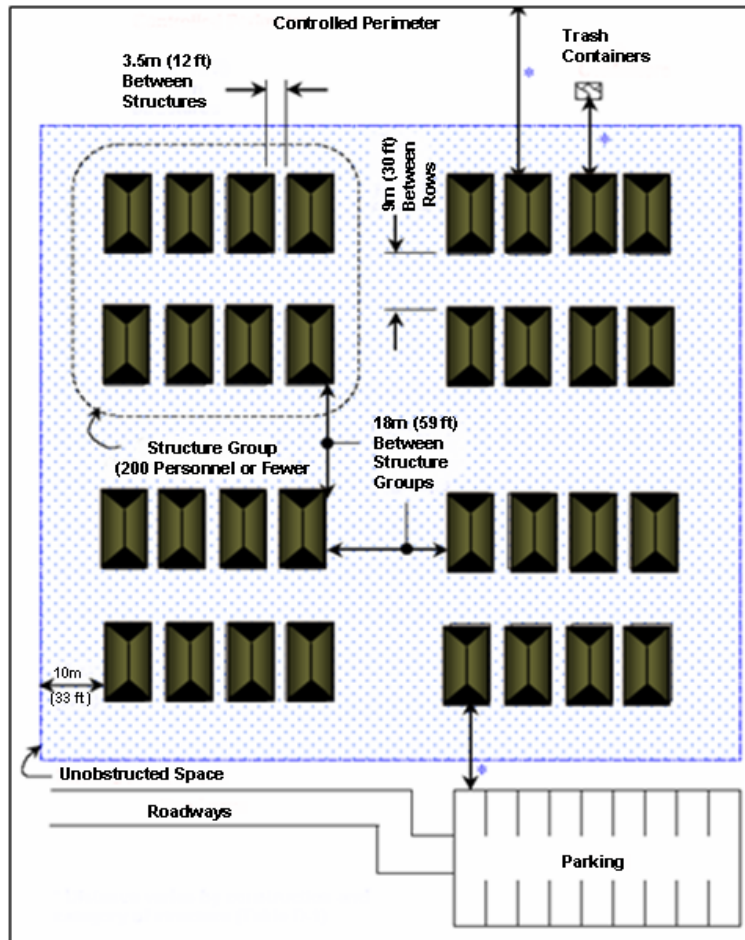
Controlled Perimeter

Trash Containers

3.5m (12 ft) Between Structures

9m (30 ft) Between Rows

18m (59 ft) Between Structure Groups

Structure Group (200 Personnel or Fewer

10m (33 ft)

Unobstructed Space

Roadways

Parking